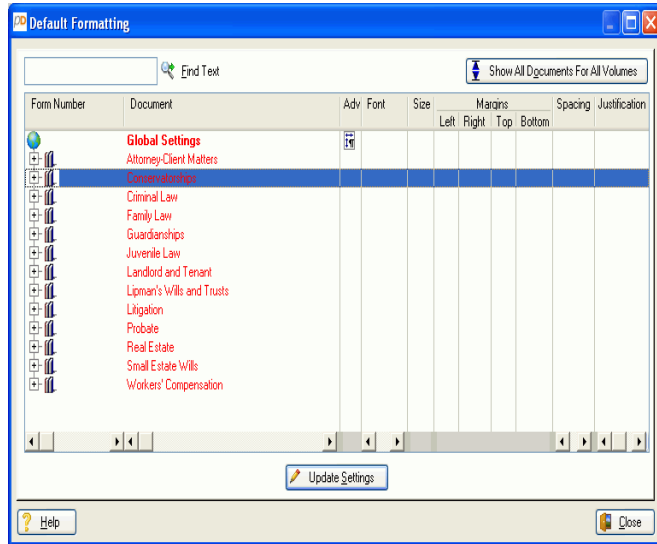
Default Formatting

Find Text

Show All Documents For All Volumes

| Form Number | Document | Adv | Font | Size | Margins Left | Margins Right | Margins Top | Margins Bottom | Spacing | Justification |
|---|---|---|---|---|---|---|---|---|---|---|
| | Global Settings | | | | | | | | | |
| | Attorney-Client Matters | | | | | | | | | |
| | Conservatorships | | | | | | | | | |
| | Criminal Law | | | | | | | | | |
| | Family Law | | | | | | | | | |
| | Guardianships | | | | | | | | | |
| | Juvenile Law | | | | | | | | | |
| | Landlord and Tenant | | | | | | | | | |
| | Lipman's Wills and Trusts | | | | | | | | | |
| | Litigation | | | | | | | | | |
| | Probate | | | | | | | | | |
| | Real Estate | | | | | | | | | |
| | Small Estate Wills | | | | | | | | | |
| | Workers' Compensation | | | | | | | | | |

Update Settings

Help

Close